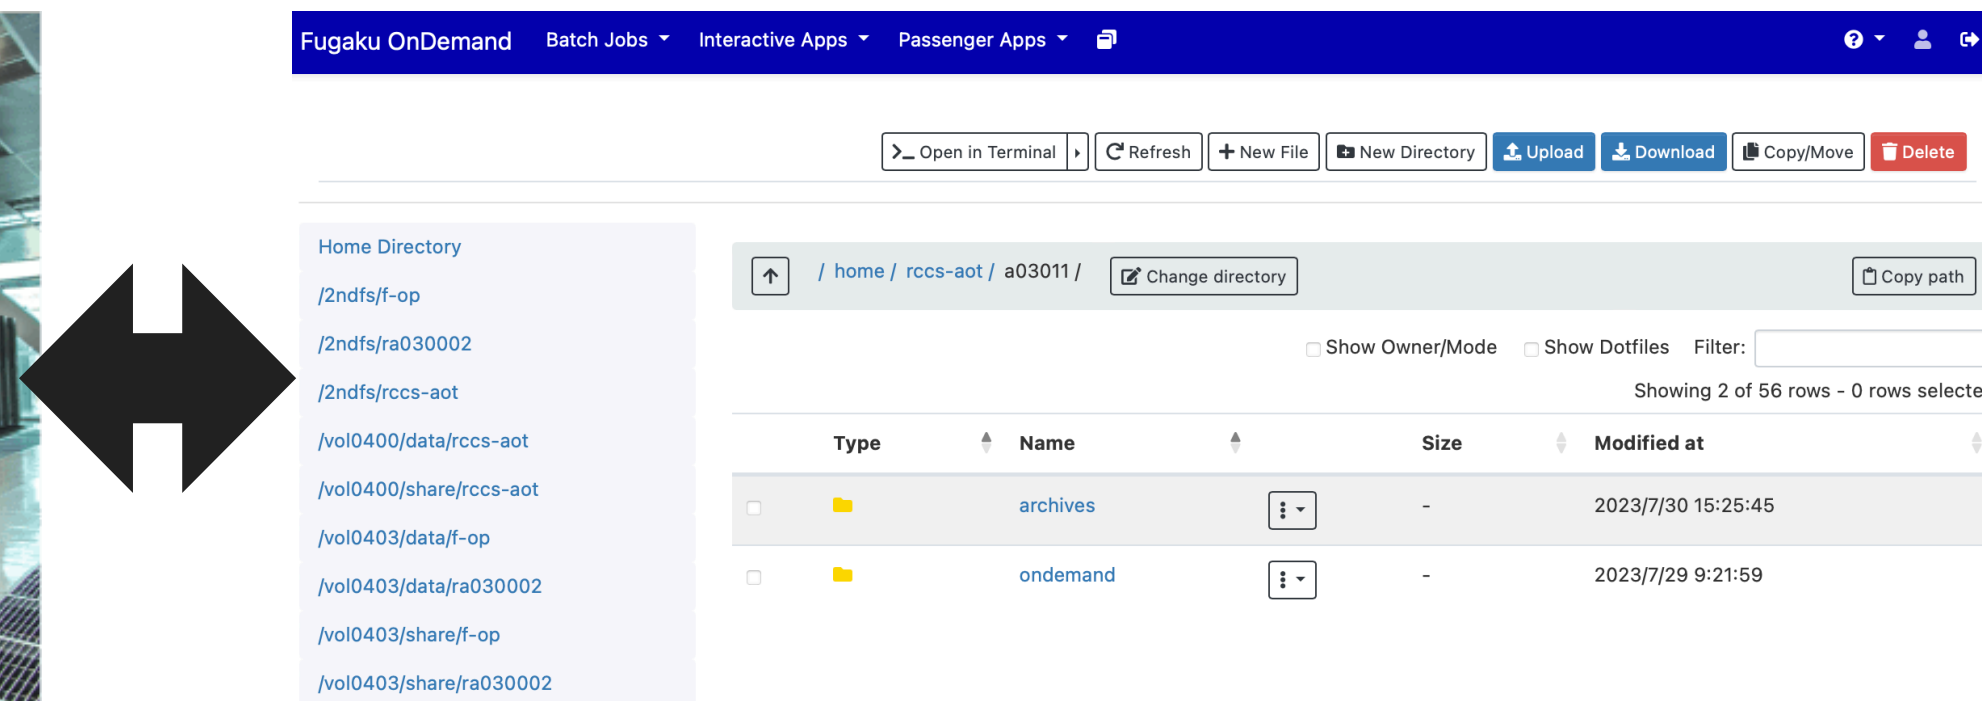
Fugaku OnDemand Batch Jobs Interactive Apps Passenger Apps

Open in Terminal Refresh New File New Directory Upload Download Copy/Move Delete

Home Directory
/2ndfs/f-op
/2ndfs/ra030002
/2ndfs/rccs-aot
/vol0400/data/rccs-aot
/vol0400/share/rccs-aot
/vol0403/data/f-op
/vol0403/data/ra030002
/vol0403/share/f-op
/vol0403/share/ra030002

/ home / rccs-aot / a03011 / Change directory Copy path

Show Owner/Mode Show Dotfiles Filter:

Showing 2 of 56 rows - 0 rows selecte

| Type | Name | | Size | Modified at |
|---|---|---|---|---|
| | archives | | - | 2023/7/30 15:25:45 |
| | ondemand | | - | 2023/7/29 9:21:59 |